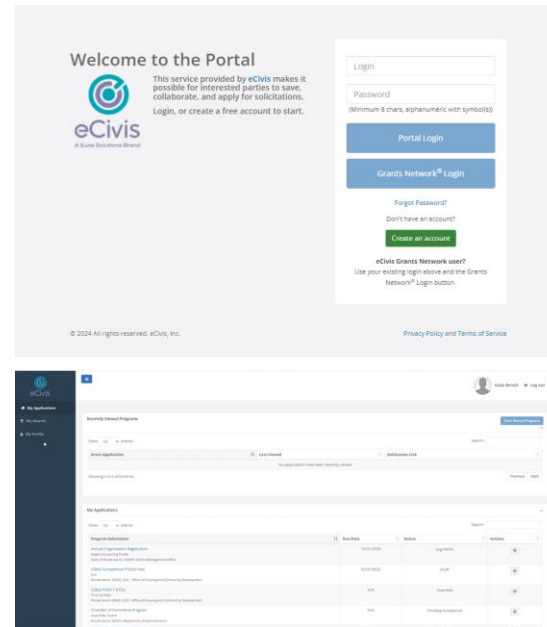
Welcome to the Portal

eCivis
A Euna Solutions Brand

This service provided by eCivis makes it possible for interested parties to save, collaborate, and apply for solicitations.

Login, or create a free account to start.

Login

Password

(Minimum 8 chars, alphanumeric with symbol(s))

Portal Login

Grants Network® Login

Forgot Password?

Don't have an account?

Create an account

eCivis Grants Network user?
Use your existing login above and the Grants Network® Login button.

© 2024 All rights reserved. eCivis, Inc.

Privacy Policy and Terms of Service

eCivis

My Applications
My Awards
My Profile

Log out

Recently Viewed Programs

Clear Recent Programs

Show 10 entries

Search:

| Grant Application | Last Viewed | Solicitation Link |
|---|---|---|
| No applications have been recently viewed. | | |

Showing 0 to 0 of 0 entries

Previous Next

My Applications

Show 10 entries

Search:

| Program Solicitation | Due Date | Status | Actions |
|---|---|---|---|
| Annual Organization Registration | 12/31/2029 | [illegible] | |
| CDBG Competitive FY2022 Pool | 02/01/2022 | Draft | |
| CDBG FY2021 FY2026 | N/A | Awarded | |
| Chamber of Commerce Program | N/A | Pending Acceptance | |